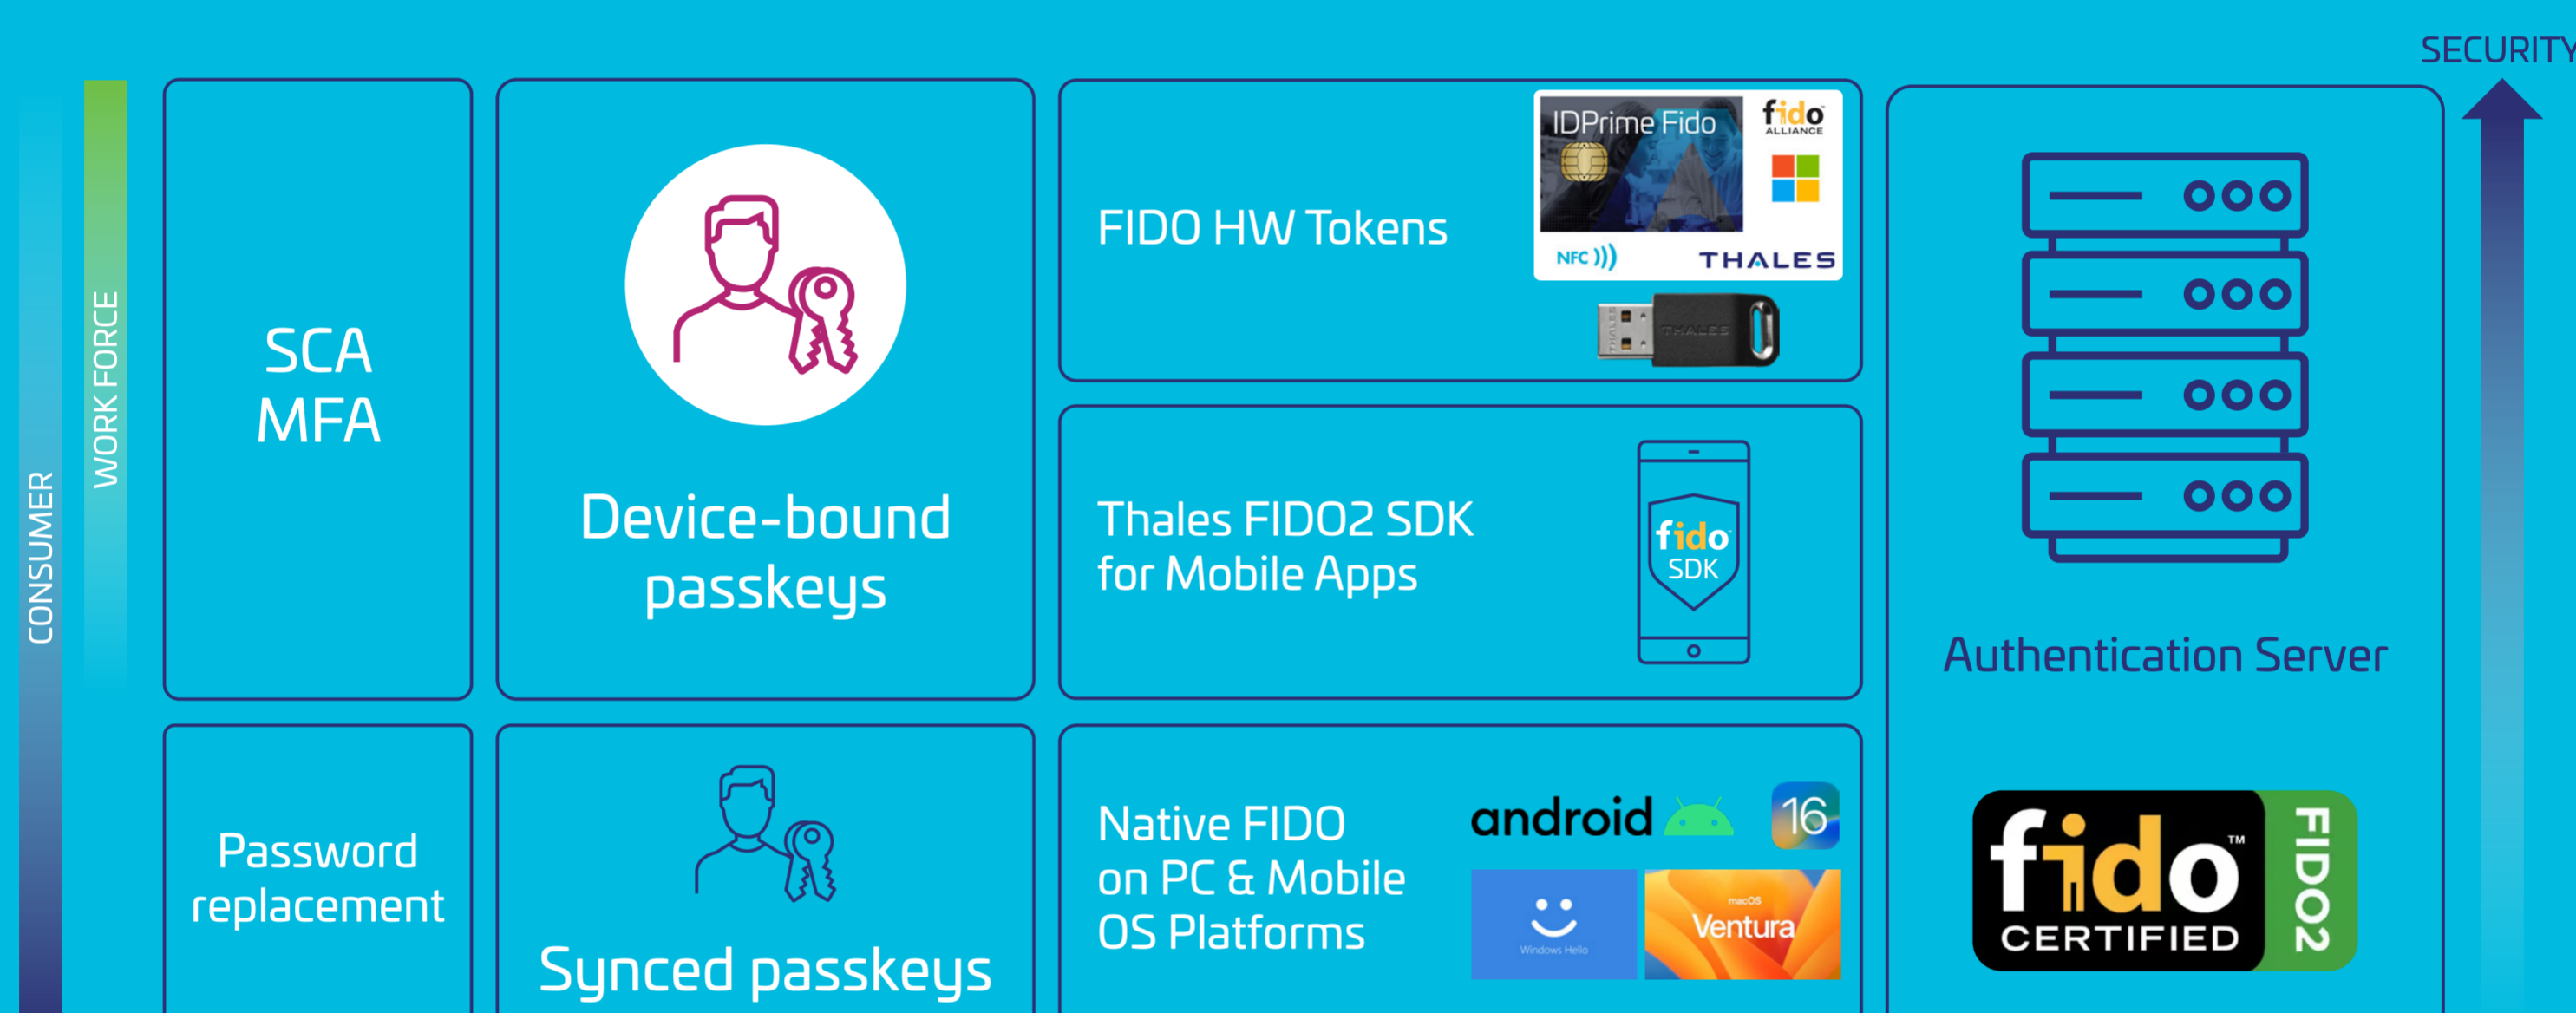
SECURITY

CONSUMER

WORK FORCE

SCA MFA

Device-bound passkeys

FIDO HW Tokens

IDPrime Fido

fido ALLIANCE

NFC

THALES

THALES

Thales FIDO2 SDK for Mobile Apps

fido SDK

Authentication Server

Password replacement

Synced passkeys

Native FIDO on PC & Mobile OS Platforms

android

16

Windows Hello

macOS Ventura

fido™ CERTIFIED FIDO2